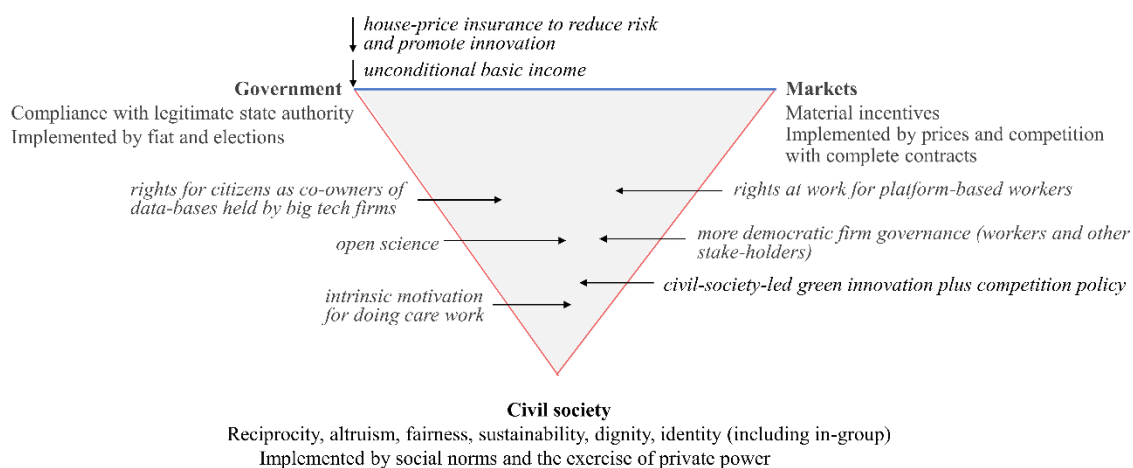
house-price insurance to reduce risk and promote innovation

unconditional basic income

Government
Compliance with legitimate state authority
Implemented by fiat and elections

Markets
Material incentives
Implemented by prices and competition with complete contracts

rights for citizens as co-owners of data-bases held by big tech firms

rights at work for platform-based workers

open science

more democratic firm governance (workers and other stake-holders)

civil-society-led green innovation plus competition policy

intrinsic motivation for doing care work

Civil society
Reciprocity, altruism, fairness, sustainability, dignity, identity (including in-group)
Implemented by social norms and the exercise of private power